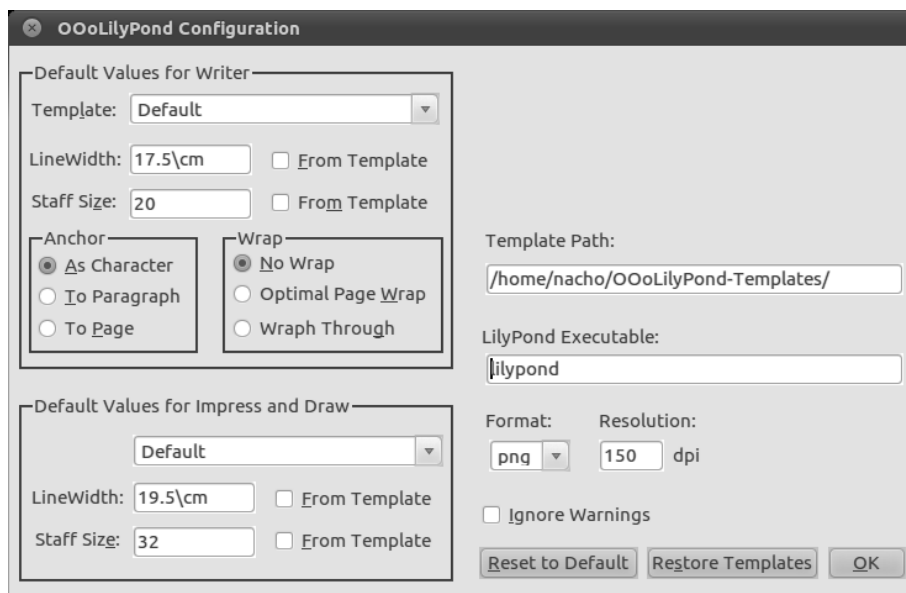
OOoLilyPond Configuration

Default Values for Writer

Template: Default

LineWidth: 17.5\cm From Template

Staff Size: 20 From Template

Anchor
As Character
To Paragraph
To Page

Wrap
No Wrap
Optimal Page Wrap
Wraph Through

Default Values for Impress and Draw

Default

LineWidth: 19.5\cm From Template

Staff Size: 32 From Template

Template Path:

/home/nacho/OOoLilyPond-Templates/

LilyPond Executable:

lilypond

Format: Resolution:

png 150 dpi

Ignore Warnings

Reset to Default Restore Templates OK